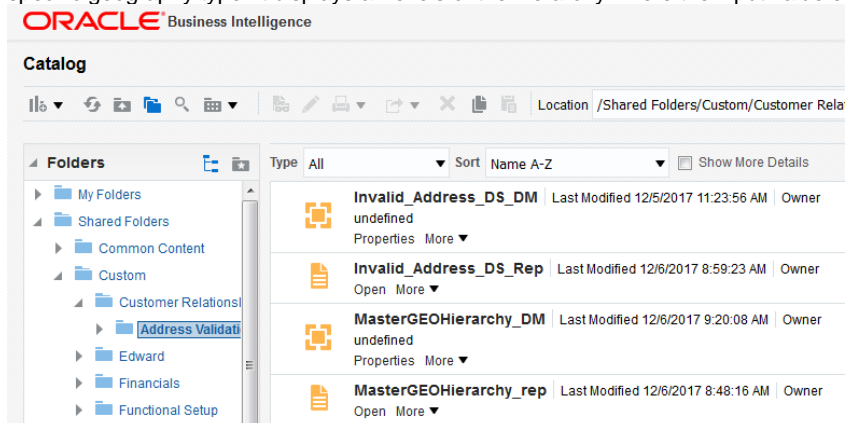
ORACLE Business Intelligence

Catalog

Location /Shared Folders/Custom/Customer Rela

Folders

My Folders
Shared Folders
Common Content
Custom
Customer Relationsl
Address Validati
Edward
Financials
Functional Setup

Type All Sort Name A-Z Show More Details

Invalid_Address_DS_DM | Last Modified 12/5/2017 11:23:56 AM | Owner undefined
Properties More ▼

Invalid_Address_DS_Rep | Last Modified 12/6/2017 8:59:23 AM | Owner
Open More ▼

MasterGEOHierarchy_DM | Last Modified 12/6/2017 9:20:08 AM | Owner undefined
Properties More ▼

MasterGEOHierarchy_rep | Last Modified 12/6/2017 8:48:16 AM | Owner
Open More ▼